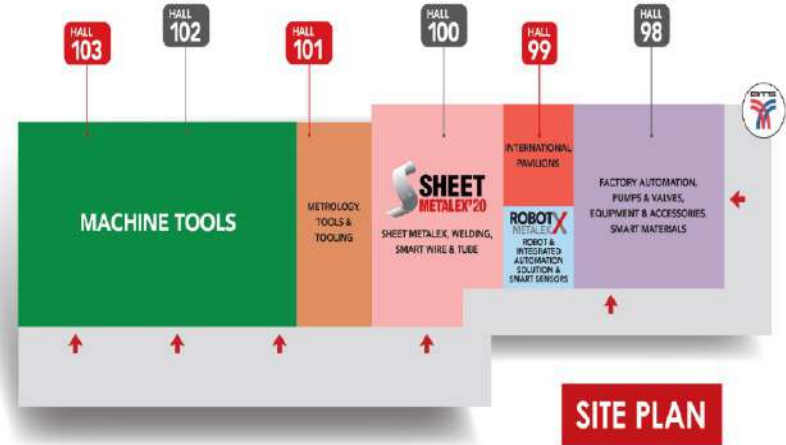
HALL 103

HALL 102

HALL 101

HALL 100

HALL 99

HALL 98

BTS

MACHINE TOOLS

METROLOGY, TOOLS & TOOLING

SHEET METALEX'20

SHEET METALEX, WELDING, SMART WIRE & TUBE

INTERNATIONAL PAVILIONS

ROBOT X METALEX

ROBOT & INTEGRATED AUTOMATION SOLUTION & SMART SENSORS

FACTORY AUTOMATION, PUMPS & VALVES, EQUIPMENT & ACCESSORIES, SMART MATERIALS

SITE PLAN